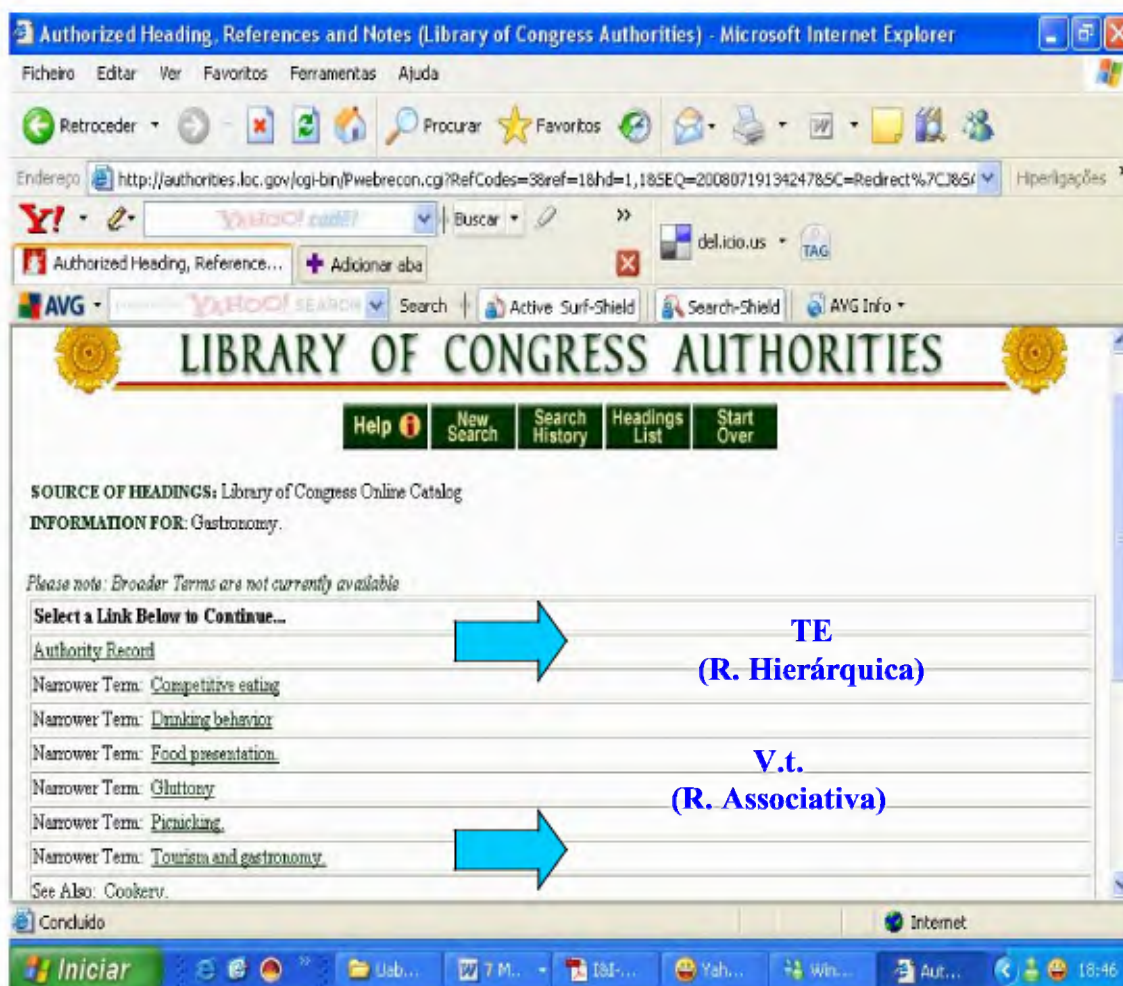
Authorized Heading, References and Notes (Library of Congress Authorities) - Microsoft Internet Explorer

Ficheiro Editar Ver Favoritos Ferramentas Ajuda

Retroceder Procurar Favoritos

Endereço http://authorities.loc.gov/cgi-bin/Pwebrecon.cgi?RefCodes=3&ref=1&hd=1,1&SEQ=20080719134247&SC=Redirect%7CJ&S( Hiperligações

Y! Buscar del.icio.us TAG

Authorized Heading, Reference... Adicionar aba

AVG YAHOO! SEARCH Search Active Surf-Shield Search-Shield AVG Info

LIBRARY OF CONGRESS AUTHORITIES

Help New Search Search History Headings List Start Over

SOURCE OF HEADINGS: Library of Congress Online Catalog
INFORMATION FOR: Gastronomy.

Please note: Broader Terms are not currently available

| Select a Link Below to Continue... |
|---|
| Authority Record |
| Narrower Term: Competitive eating |
| Narrower Term: Drinking behavior |
| Narrower Term: Food presentation. |
| Narrower Term: Gluttony |
| Narrower Term: Picnicking. |
| Narrower Term: Tourism and gastronomy. |
| See Also: Cookery. |

TE
(R. Hierárquica)

V.t.
(R. Associativa)

Concluído Internet

Iniciar Uab... 7 M... ISI-... Yah... Win... Aut... 18:46